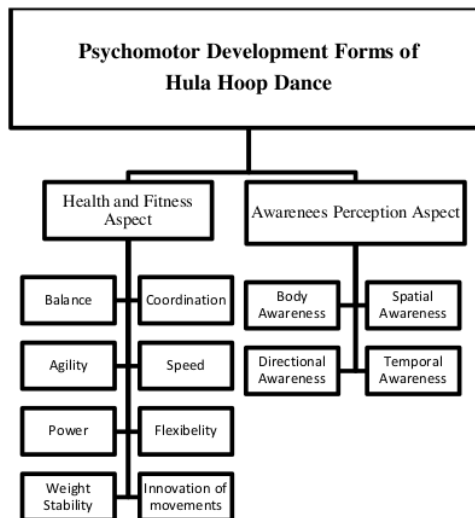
Psychomotor Development Forms of Hula Hoop Dance

Health and Fitness Aspect

Awarenees Perception Aspect

Balance

Coordination

Agility

Speed

Power

Flexibelity

Weight Stability

Innovation of movements

Body Awareness

Spatial Awareness

Directional Awareness

Temporal Awareness